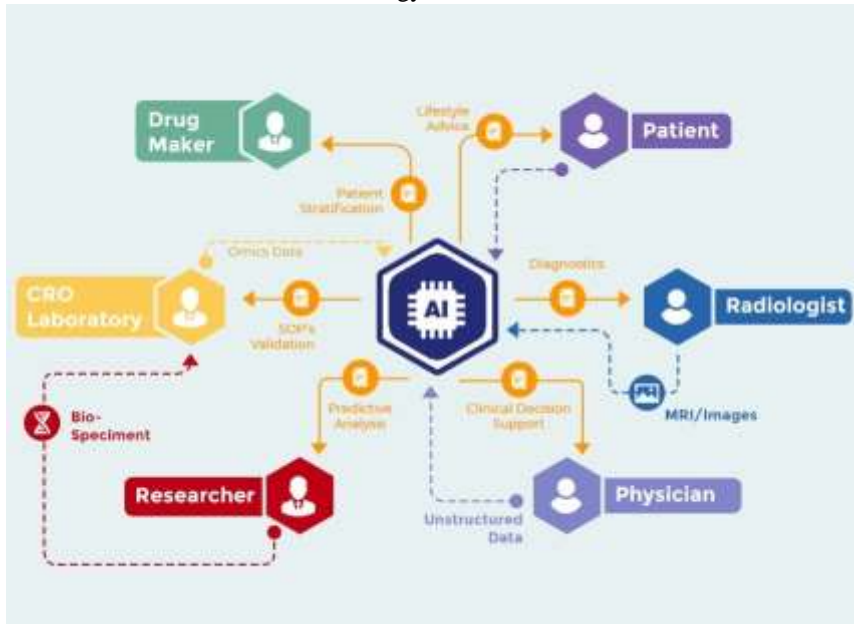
Drug Maker

Lifestyle Advice

Patient

Patient Stratification

Omics Data

Diagnostics

CRO Laboratory

AI

Radiologist

SOP's Validation

MRI/Images

Predictive Analyse

Clinical Decision Support

Bio-Speciment

Researcher

Physician

Unstructured Data